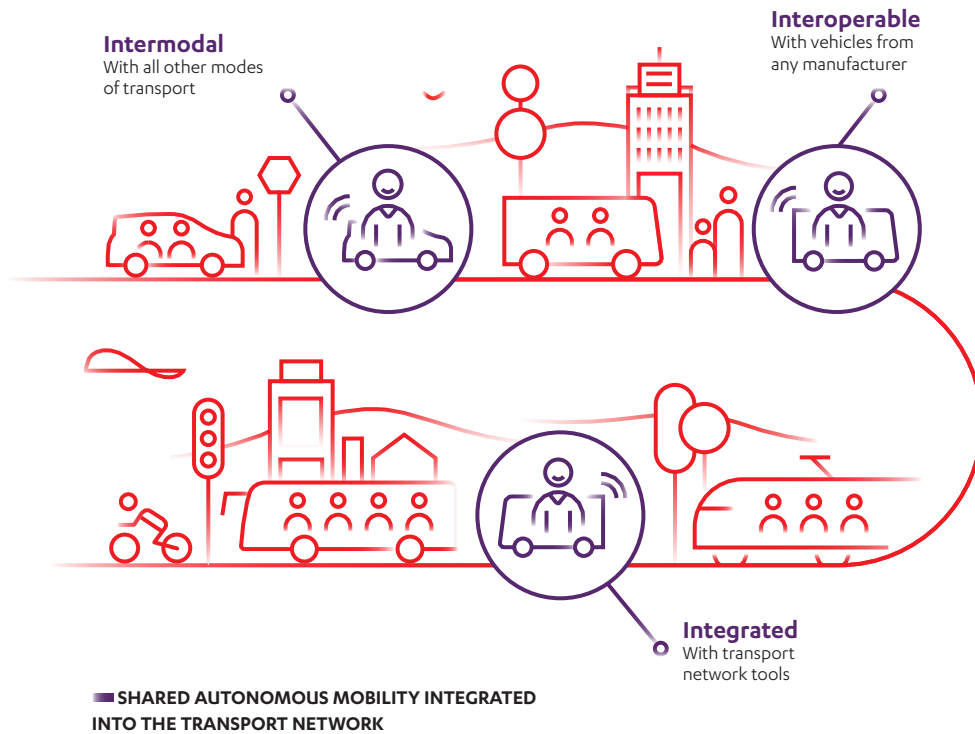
Intermodal
With all other modes of transport

Interoperable
With vehicles from any manufacturer

Integrated
With transport network tools

SHARED AUTONOMOUS MOBILITY INTEGRATED INTO THE TRANSPORT NETWORK